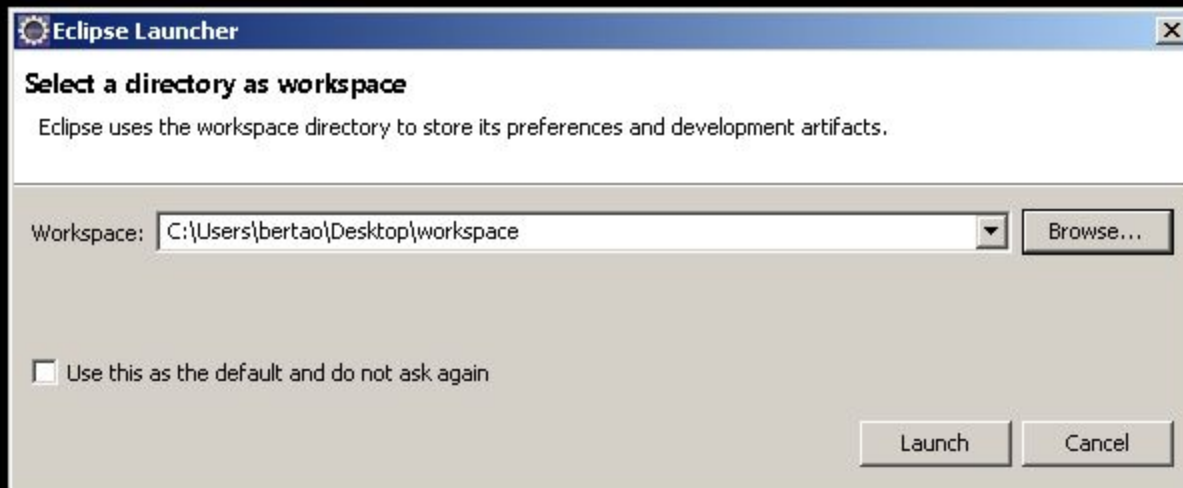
Eclipse Launcher

Select a directory as workspace

Eclipse uses the workspace directory to store its preferences and development artifacts.

Workspace: C:\Users\bertao\Desktop\workspace

Browse...

Use this as the default and do not ask again

Launch

Cancel